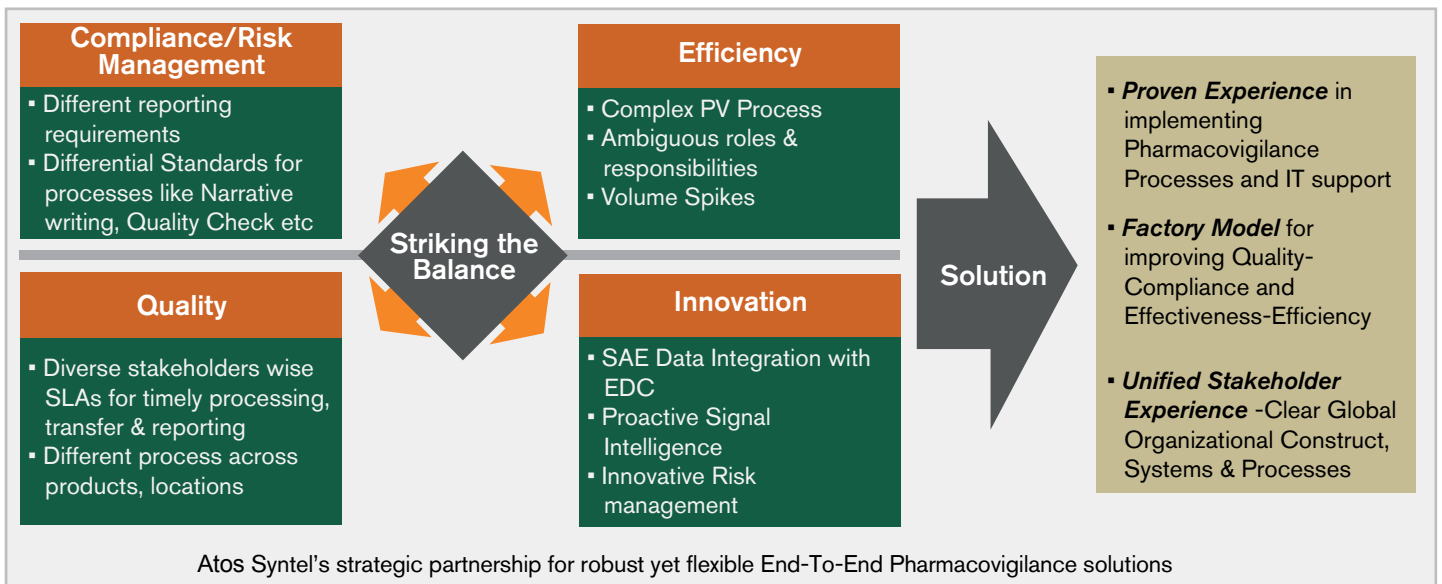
Compliance/Risk Management

▪ Different reporting requirements
▪ Differential Standards for processes like Narrative writing, Quality Check etc

Efficiency

▪ Complex PV Process
▪ Ambiguous roles & responsibilities
▪ Volume Spikes

Striking the Balance

Quality

▪ Diverse stakeholders wise SLAs for timely processing, transfer & reporting
▪ Different process across products, locations

Innovation

▪ SAE Data Integration with EDC
▪ Proactive Signal Intelligence
▪ Innovative Risk management

Solution

▪ ***Proven Experience*** in implementing Pharmacovigilance Processes and IT support

▪ ***Factory Model*** for improving Quality-Compliance and Effectiveness-Efficiency

▪ ***Unified Stakeholder Experience*** -Clear Global Organizational Construct, Systems & Processes

Atos Syntel's strategic partnership for robust yet flexible End-To-End Pharmacovigilance solutions